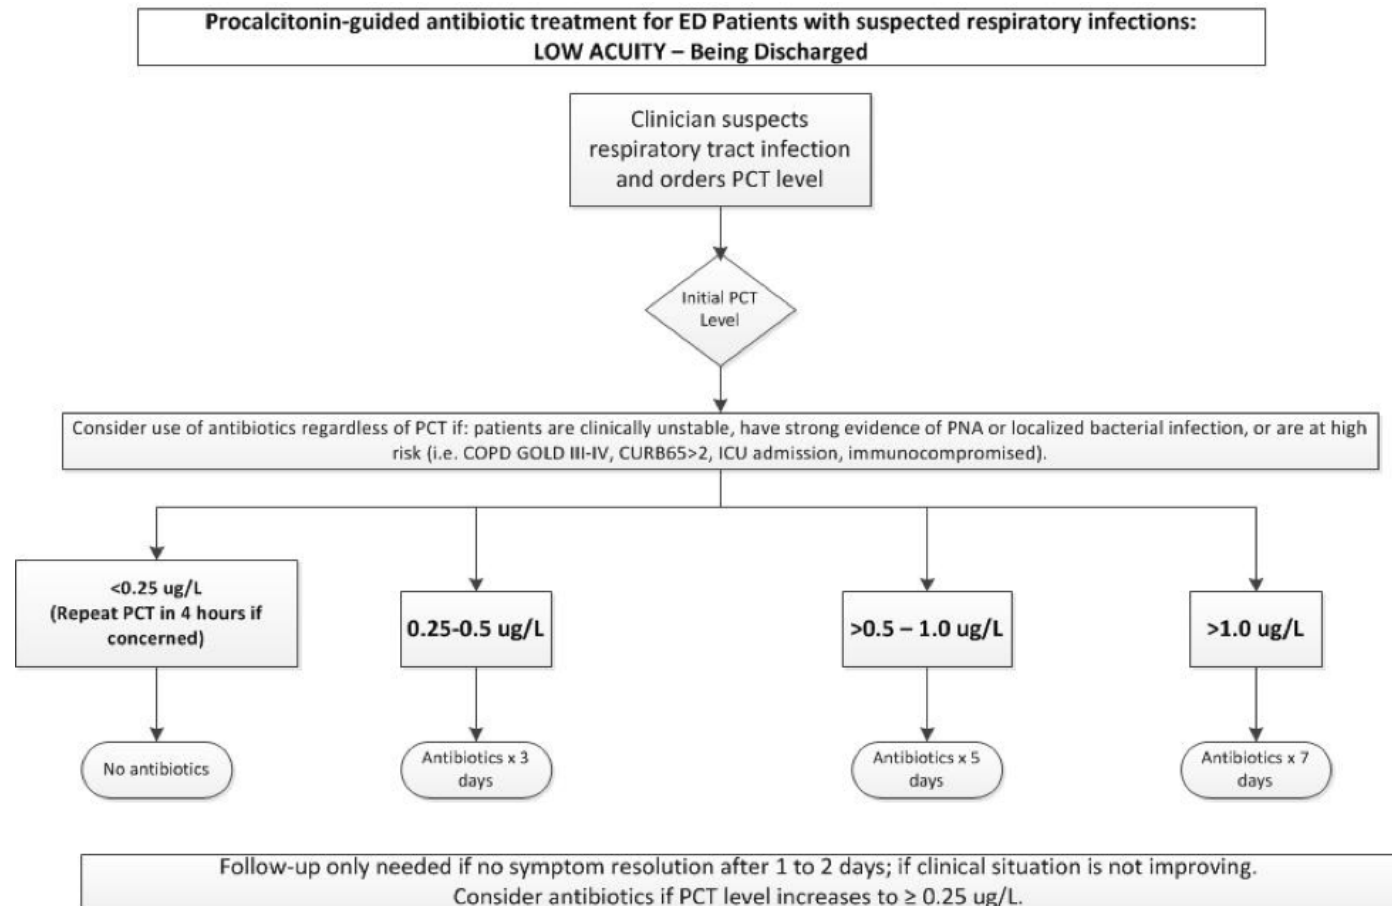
Procalcitonin-guided antibiotic treatment for ED Patients with suspected respiratory infections:
LOW ACUITY – Being Discharged

Clinician suspects respiratory tract infection and orders PCT level

Initial PCT Level

Consider use of antibiotics regardless of PCT if: patients are clinically unstable, have strong evidence of PNA or localized bacterial infection, or are at high risk (i.e. COPD GOLD III-IV, CURB65>2, ICU admission, immunocompromised).

<0.25 ug/L
(Repeat PCT in 4 hours if concerned)

0.25-0.5 ug/L

>0.5 – 1.0 ug/L

>1.0 ug/L

No antibiotics

Antibiotics x 3 days

Antibiotics x 5 days

Antibiotics x 7 days

Follow-up only needed if no symptom resolution after 1 to 2 days; if clinical situation is not improving.
Consider antibiotics if PCT level increases to $\geq$ 0.25 ug/L.